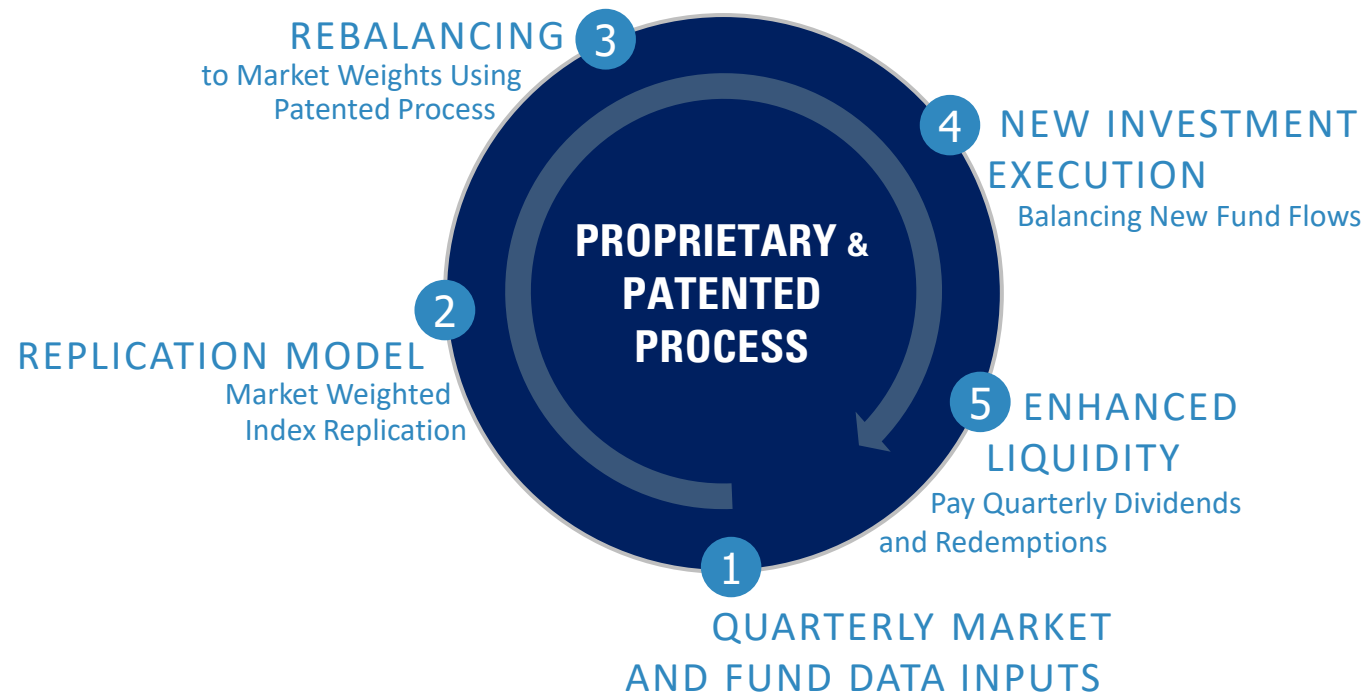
REBALANCING 3
to Market Weights Using Patented Process

4 NEW INVESTMENT EXECUTION
Balancing New Fund Flows

PROPRIETARY & PATENTED PROCESS

2

REPLICATION MODEL
Market Weighted Index Replication

5 ENHANCED LIQUIDITY
Pay Quarterly Dividends and Redemptions

1

QUARTERLY MARKET AND FUND DATA INPUTS